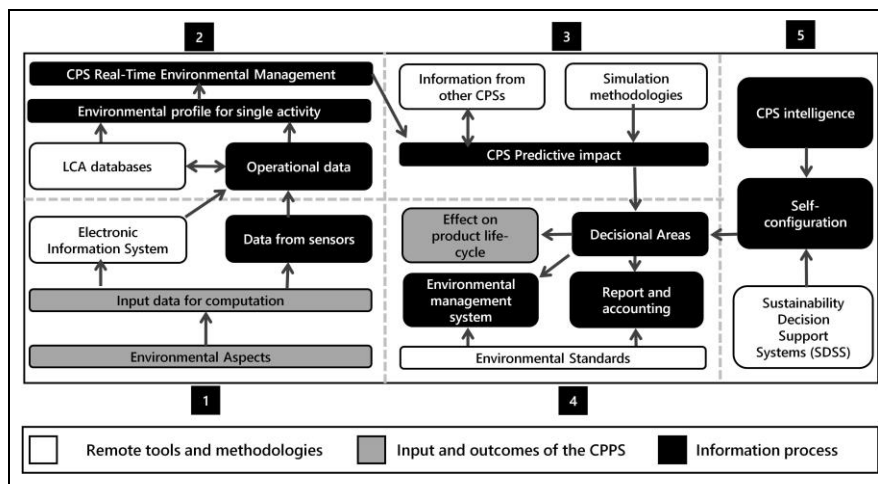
2

CPS Real-Time Environmental Management

Environmental profile for single activity

LCA databases

Operational data

Electronic Information System

Data from sensors

Input data for computation

Environmental Aspects

1

3

Information from other CPSs

Simulation methodologies

CPS Predictive impact

Effect on product life-cycle

Decisional Areas

Environmental management system

Report and accounting

Environmental Standards

4

5

CPS intelligence

Self-configuration

Sustainability Decision Support Systems (SDSS)

Remote tools and methodologies

Input and outcomes of the CPPS

Information process